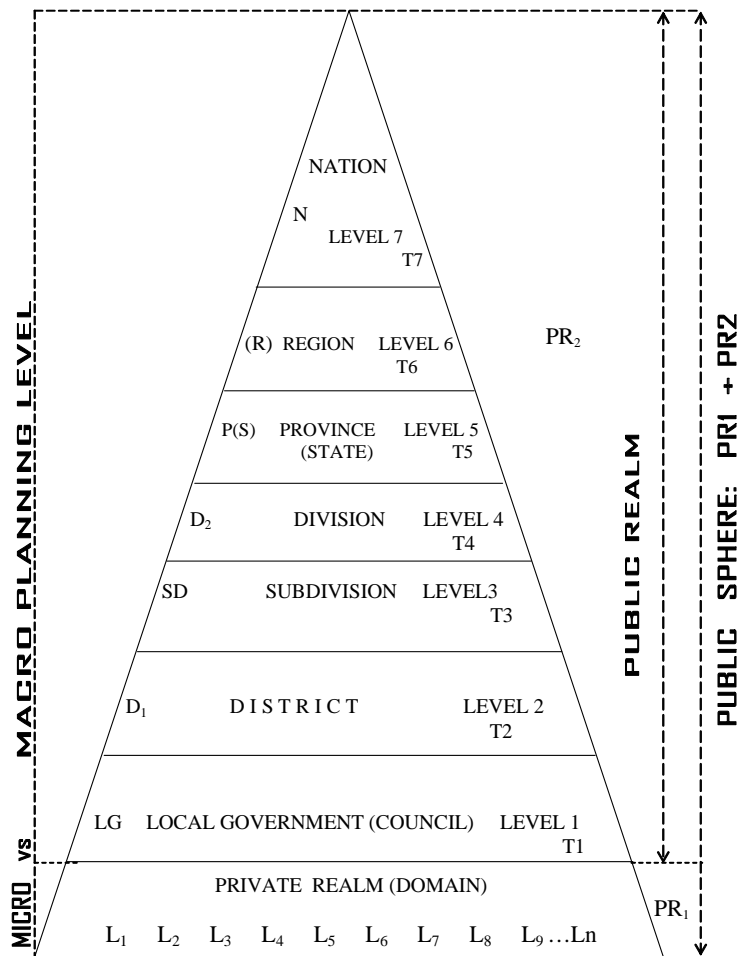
NATION

N LEVEL 7 T7

(R) REGION LEVEL 6 T6

$PR_2$

P(S) PROVINCE (STATE) LEVEL 5 T5

$D_2$ DIVISION LEVEL 4 T4

SD SUBDIVISION LEVEL3 T3

$D_1$ D I S T R I C T LEVEL 2 T2

LG LOCAL GOVERNMENT (COUNCIL) LEVEL 1 T1

PRIVATE REALM (DOMAIN)

$PR_1$

$L_1$ $L_2$ $L_3$ $L_4$ $L_5$ $L_6$ $L_7$ $L_8$ $L_9$…Ln

MACRO PLANNING LEVEL

vs

MICRO

PUBLIC REALM

PUBLIC SPHERE: PR1 + PR2